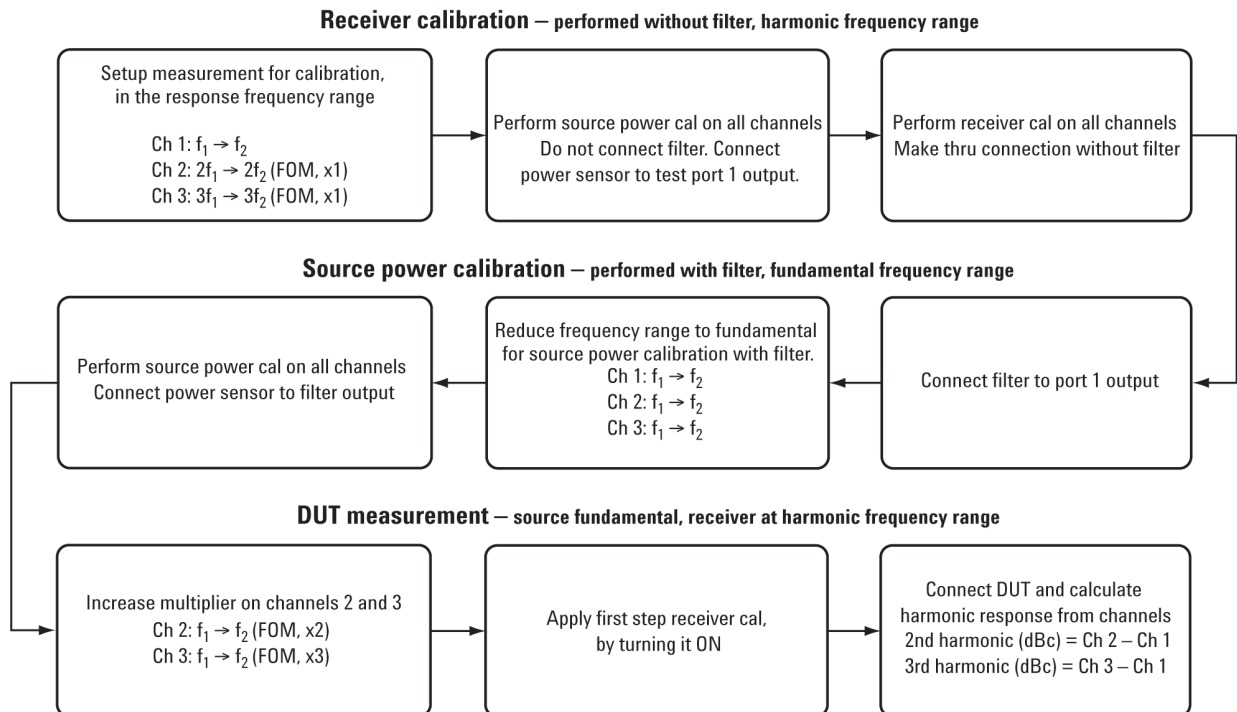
**Receiver calibration** — performed without filter, harmonic frequency range

Setup measurement for calibration, in the response frequency range

Ch 1: $f_1 \rightarrow f_2$
Ch 2: $2f_1 \rightarrow 2f_2$ (FOM, x1)
Ch 3: $3f_1 \rightarrow 3f_2$ (FOM, x1)

Perform source power cal on all channels
Do not connect filter. Connect power sensor to test port 1 output.

Perform receiver cal on all channels
Make thru connection without filter

**Source power calibration** — performed with filter, fundamental frequency range

Connect filter to port 1 output

Reduce frequency range to fundamental for source power calibration with filter.
Ch 1: $f_1 \rightarrow f_2$
Ch 2: $f_1 \rightarrow f_2$
Ch 3: $f_1 \rightarrow f_2$

Perform source power cal on all channels
Connect power sensor to filter output

**DUT measurement** — source fundamental, receiver at harmonic frequency range

Increase multiplier on channels 2 and 3
Ch 2: $f_1 \rightarrow f_2$ (FOM, x2)
Ch 3: $f_1 \rightarrow f_2$ (FOM, x3)

Apply first step receiver cal, by turning it ON

Connect DUT and calculate harmonic response from channels
2nd harmonic (dBc) = Ch 2 – Ch 1
3rd harmonic (dBc) = Ch 3 – Ch 1